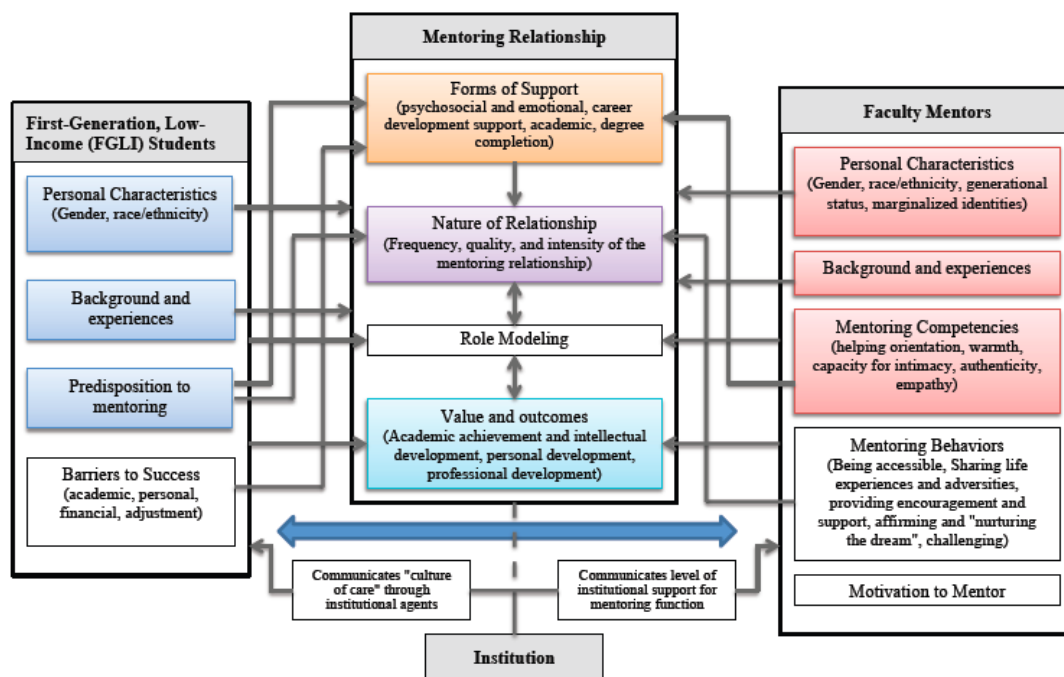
Mentoring Relationship

Forms of Support
(psychosocial and emotional, career development support, academic, degree completion)

Nature of Relationship
(Frequency, quality, and intensity of the mentoring relationship)

Role Modeling

Value and outcomes
(Academic achievement and intellectual development, personal development, professional development)

First-Generation, Low-Income (FGLI) Students

Personal Characteristics
(Gender, race/ethnicity)

Background and experiences

Predisposition to mentoring

Barriers to Success
(academic, personal, financial, adjustment)

Faculty Mentors

Personal Characteristics
(Gender, race/ethnicity, generational status, marginalized identities)

Background and experiences

Mentoring Competencies
(helping orientation, warmth, capacity for intimacy, authenticity, empathy)

Mentoring Behaviors
(Being accessible, Sharing life experiences and adversities, providing encouragement and support, affirming and "nurturing the dream", challenging)

Motivation to Mentor

Communicates "culture of care" through institutional agents

Communicates level of institutional support for mentoring function

Institution